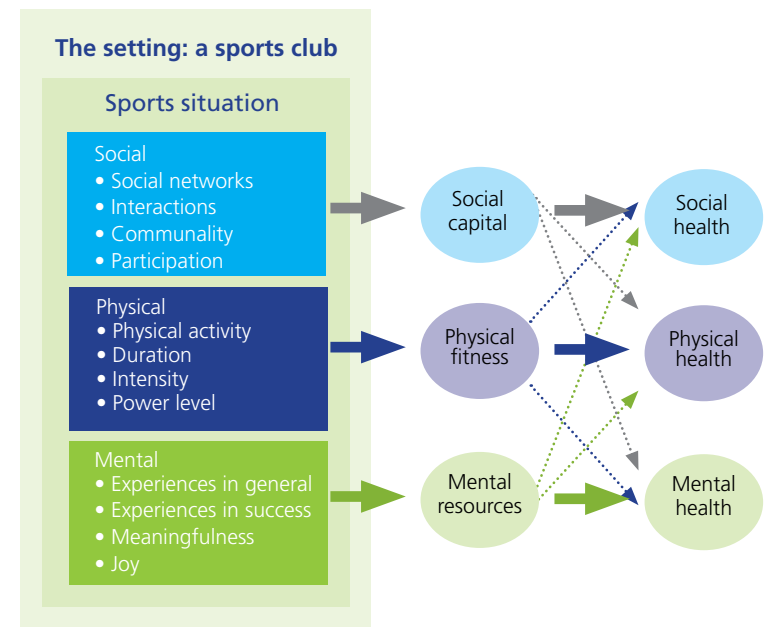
The setting: a sports club

Sports situation

Social
• Social networks
• Interactions
• Communality
• Participation

Physical
• Physical activity
• Duration
• Intensity
• Power level

Mental
• Experiences in general
• Experiences in success
• Meaningfulness
• Joy

Social capital

Physical fitness

Mental resources

Social health

Physical health

Mental health